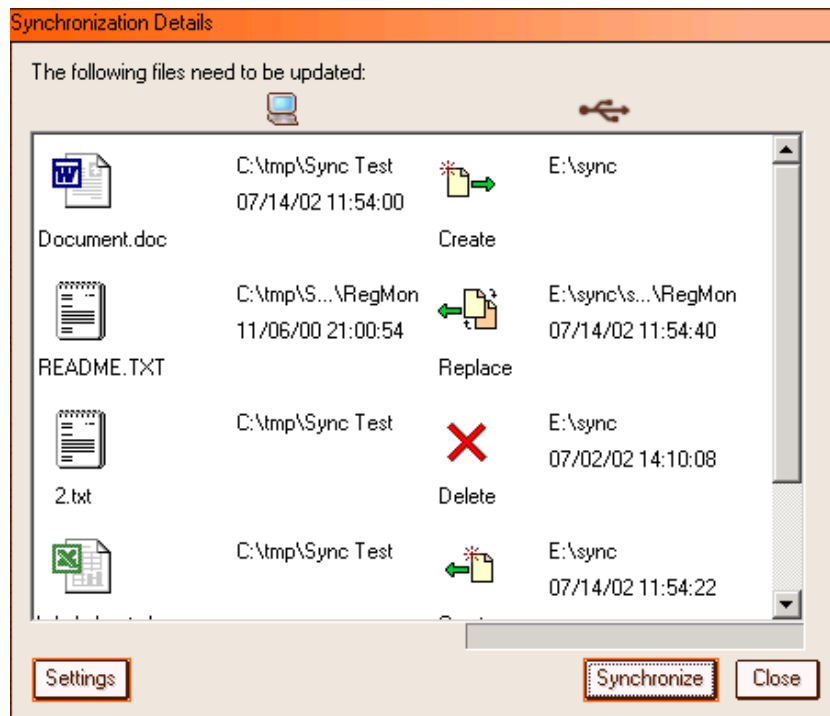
Synchronization Details

The following files need to be updated:

| | | | |
|---|---|---|---|
| Document.doc | C:\tmp\Sync Test 07/14/02 11:54:00 | Create | E:\sync |
| README.TXT | C:\tmp\S...\RegMon 11/06/00 21:00:54 | Replace | E:\sync\s...\RegMon 07/14/02 11:54:40 |
| 2.txt | C:\tmp\Sync Test | Delete | E:\sync 07/02/02 14:10:08 |
| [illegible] | C:\tmp\Sync Test | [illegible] | E:\sync 07/14/02 11:54:22 |

Settings

Synchronize

Close